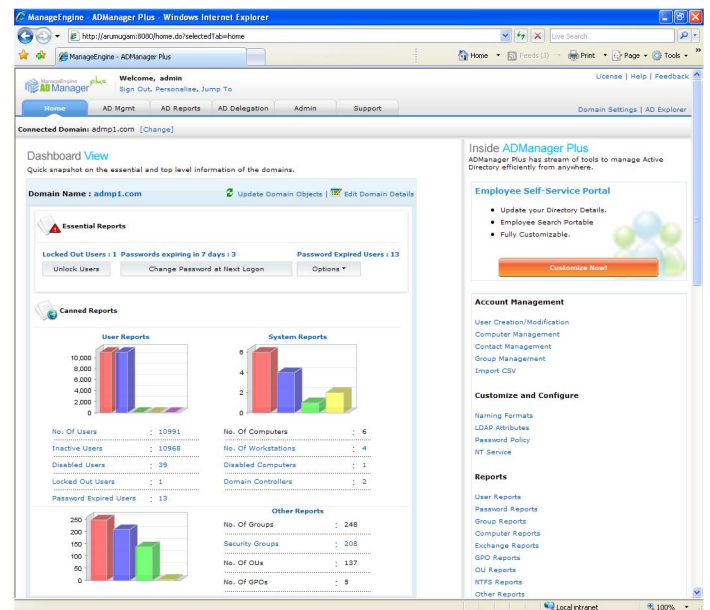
ManageEngine - ADManager Plus - Windows Internet Explorer

http://arumugam:8080/home.do?selectedTab=home

Live Search

ManageEngine - ADManager Plus

Home · Feeds (J) · Print · Page · Tools

ManageEngine ADManager plus

Welcome, admin
Sign Out, Personalise, Jump To

License | Help | Feedback

Home | AD Mgmt | AD Reports | AD Delegation | Admin | Support

Domain Settings | AD Explorer

Connected Domain: admp1.com [Change]

Dashboard View
Quick snapshot on the essential and top level information of the domains.

Domain Name : admp1.com

Update Domain Objects | Edit Domain Details

Essential Reports

Locked Out Users : 1 Passwords expiring in 7 days : 3 Password Expired Users : 13

Unlock Users | Change Password at Next Logon | Options

Canned Reports

User Reports

10,000
8,000
6,000
4,000
2,000
0

System Reports

6
4
2
0

| | |
|---|---|
| No. Of Users | : 10991 |
| Inactive Users | : 10968 |
| Disabled Users | : 39 |
| Locked Out Users | : 1 |
| Password Expired Users | : 13 |

| | |
|---|---|
| No. Of Computers | : 6 |
| No. Of Workstations | : 4 |
| Disabled Computers | : 1 |
| Domain Controllers | : 2 |

250
200
150
100
50
0

Other Reports

| | |
|---|---|
| No. Of Groups | : 248 |
| Security Groups | : 208 |
| No. Of OUs | : 137 |
| No. Of GPOs | : 5 |

Inside ADManager Plus
ADManager Plus has stream of tools to manage Active Directory efficiently from anywhere.

Employee Self-Service Portal

• Update your Directory Details.
• Employee Search Portable
• Fully Customizable.

Customize Now!

Account Management

User Creation/Modification
Computer Management
Contact Management
Group Management
Import CSV

Customize and Configure

Naming Formats
LDAP Attributes
Password Policy
NT Service

Reports

User Reports
Password Reports
Group Reports
Computer Reports
Exchange Reports
GPO Reports
OU Reports
NTFS Reports
Other Reports

Local intranet | 100%